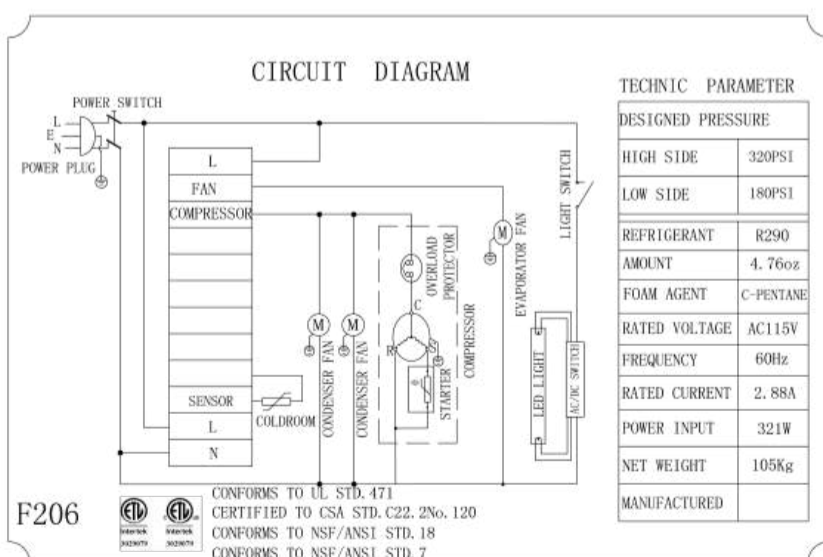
CIRCUIT DIAGRAM

POWER SWITCH

L
E
N

POWER PLUG

L
FAN
COMPRESSOR

SENSOR
L
N

COLDROOM

M
CONDENSER FAN

M
CONDENSER FAN

OVERLOAD PROTECTOR
C
R
S
STARTER
COMPRESSOR

M
EVAPORATOR FAN

LIGHT SWITCH

LED LIGHT
AC/DC SWITCH

TECHNIC PARAMETER

| DESIGNED PRESSURE | |
|---|---|
| HIGH SIDE | 320PSI |
| LOW SIDE | 180PSI |
| REFRIGERANT | R290 |
| AMOUNT | 4.76oz |
| FOAM AGENT | C-PENTANE |
| RATED VOLTAGE | AC115V |
| FREQUENCY | 60Hz |
| RATED CURRENT | 2.88A |
| POWER INPUT | 321W |
| NET WEIGHT | 105Kg |
| MANUFACTURED | |

F206

ETL Intertek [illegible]
ETL Intertek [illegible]

CONFORMS TO UL STD.471
CERTIFIED TO CSA STD.C22.2No.120
CONFORMS TO NSF/ANSI STD.18
CONFORMS TO NSF/ANSI STD.7